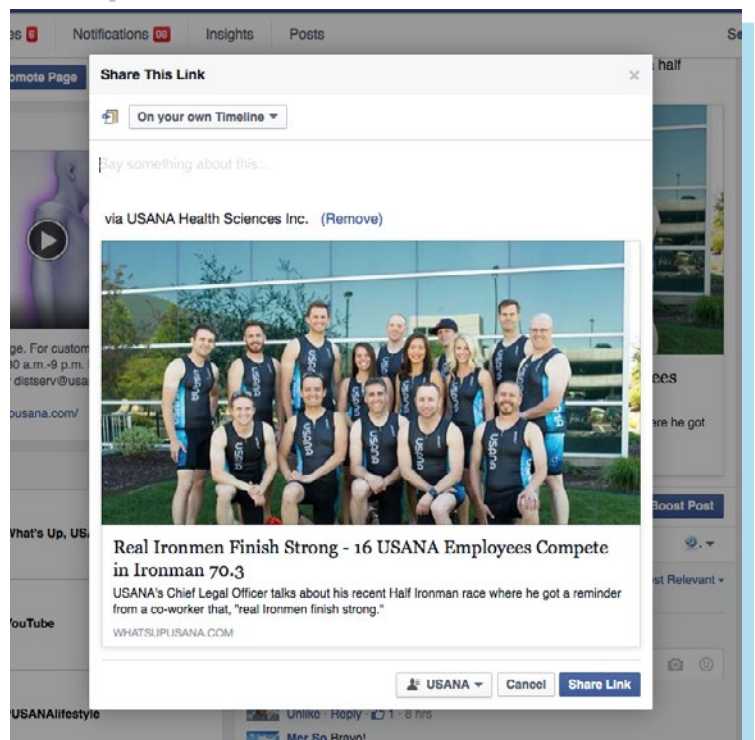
es 6 Notifications 99 Insights Posts Se

omote Page

Share This Link

On your own Timeline ▾

Say something about this...

via USANA Health Sciences Inc. (Remove)

Real Ironmen Finish Strong - 16 USANA Employees Compete in Ironman 70.3

USANA's Chief Legal Officer talks about his recent Half Ironman race where he got a reminder from a co-worker that, "real Ironmen finish strong."

WHATSUPUSANA.COM

USANA ▾ Cancel Share Link

half

ees

ere he got

Boost Post

st Relevant ▾

ge. For custom
30 a.m.-9 p.m.
distserv@usa

pusana.com/

Vhat's Up, US

ouTube

USANAlifestyle

Uniko · Reply · 1 · 8 hrs

Mer So Bravo!